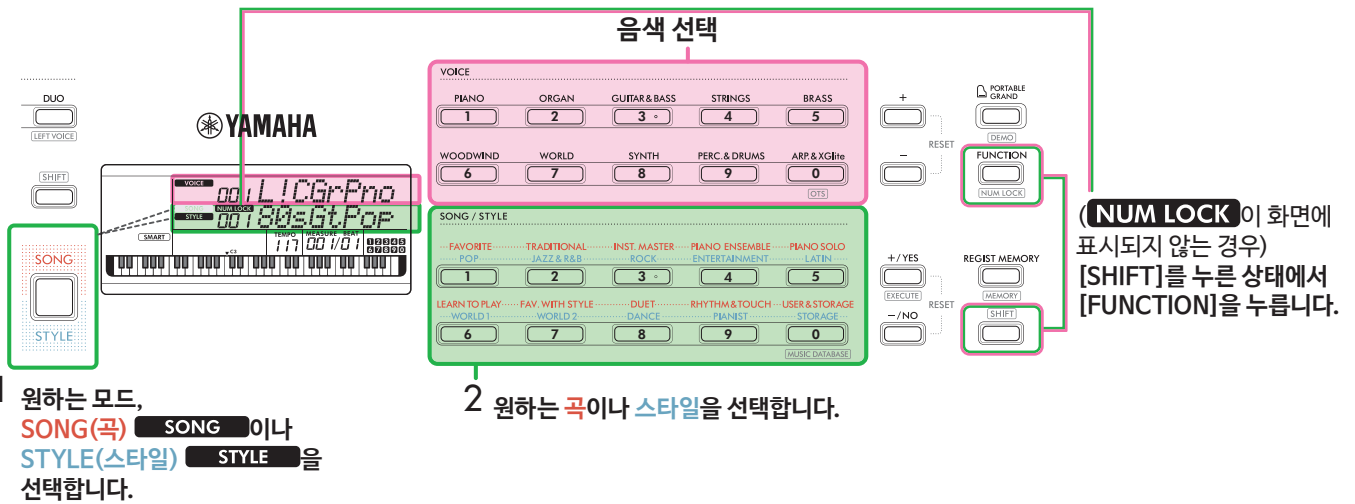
음색 선택

VOICE

PIANO ORGAN GUITAR & BASS STRINGS BRASS
1 2 3 4 5
WOODWIND WORLD SYNTH PERC. & DRUMS ARP. & XGlite
6 7 8 9 0
OTS

SONG / STYLE
FAVORITE TRADITIONAL INST. MASTER PIANO ENSEMBLE PIANO SOLO
POP JAZZ & R&B ROCK ENTERTAINMENT LATIN
1 2 3 4 5
LEARN TO PLAY FAV. WITH STYLE DUET RHYTHM & TOUCH USER & STORAGE
WORLD 1 WORLD 2 DANCE PIANIST STORAGE
6 7 8 9 0
MUSIC DATABASE

DUO
LEFT VOICE
SHIFT
YAMAHA
VOICE 001 L!CGrPno
SONG NUM LOCK
STYLE 001 80sGtPop
SMART
TEMPO 117 MEASURE BEAT 001/01
1 2 3 4 5 6 7 8 9 0
C3
SONG
STYLE

+
−
RESET
PORTABLE GRAND
DEMO
FUNCTION
NUM LOCK
+/YES
EXECUTE
−/NO
RESET
REGIST MEMORY
MEMORY
SHIFT

( NUM LOCK 이 화면에 표시되지 않는 경우)
[SHIFT]를 누른 상태에서 [FUNCTION]을 누릅니다.

1 원하는 모드,
SONG(곡) SONG 이나
STYLE(스타일) STYLE 을
선택합니다.

2 원하는 곡이나 스타일을 선택합니다.